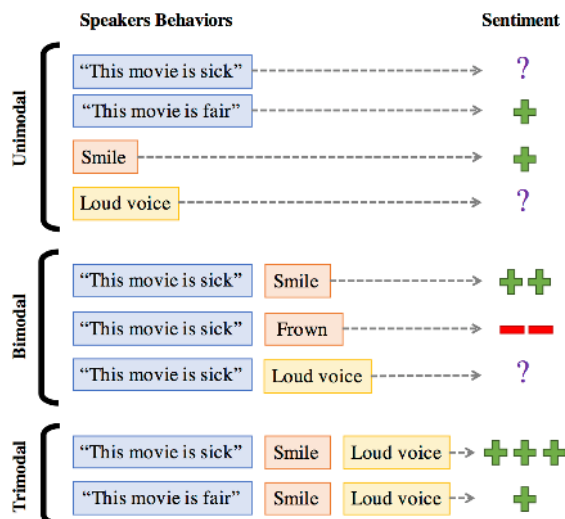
Speakers Behaviors

Sentiment

Unimodal

"This movie is sick" ?

"This movie is fair"

Smile

Loud voice ?

Bimodal

"This movie is sick" Smile

"This movie is sick" Frown

"This movie is sick" Loud voice ?

Trimodal

"This movie is sick" Smile Loud voice

"This movie is fair" Smile Loud voice